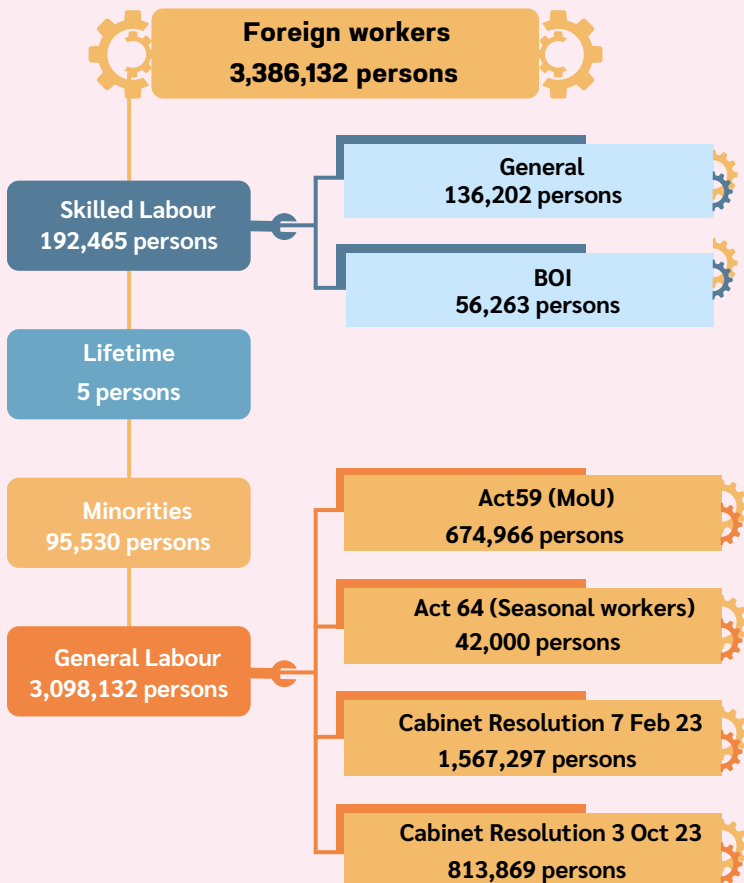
Foreign workers
3,386,132 persons

Skilled Labour
192,465 persons

General
136,202 persons

BOI
56,263 persons

Lifetime
5 persons

Minorities
95,530 persons

General Labour
3,098,132 persons

Act59 (MoU)
674,966 persons

Act 64 (Seasonal workers)
42,000 persons

Cabinet Resolution 7 Feb 23
1,567,297 persons

Cabinet Resolution 3 Oct 23
813,869 persons